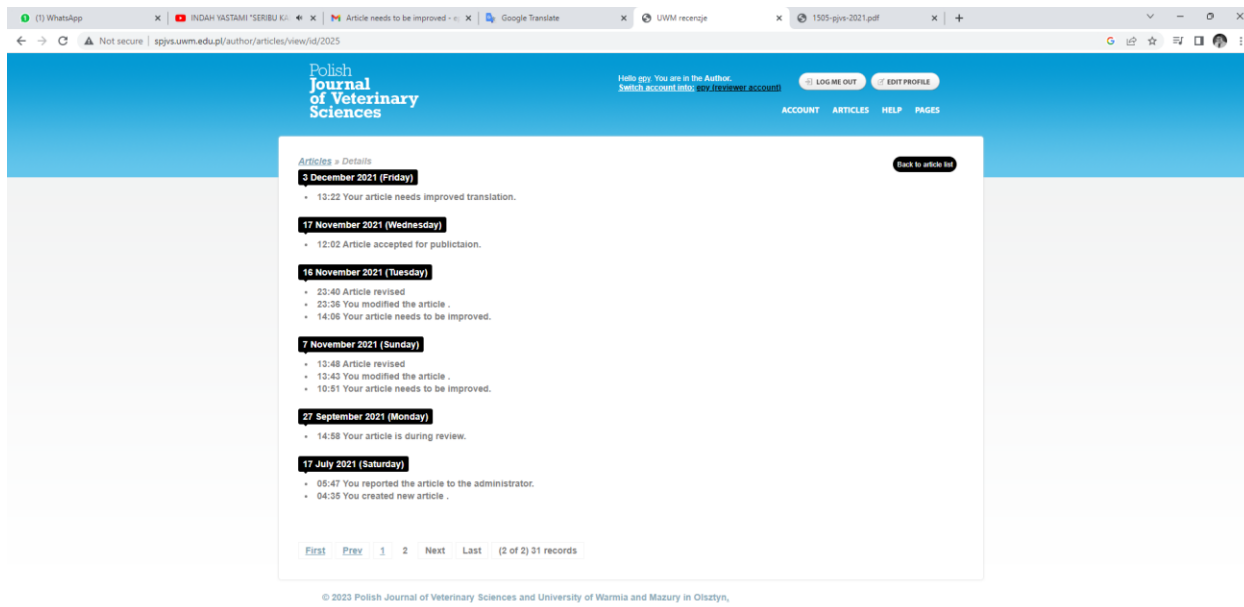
(1) WhatsApp × INDAH YASTAMI "SERIBU KA × Article needs to be improved - × Google Translate × UWM recenzje × 1505-pjvs-2021.pdf × +

Not secure | spjvs.uwm.edu.pl/author/articles/view/id/2025

Polish Journal of Veterinary Sciences

Hello epy. You are in the Author.
Switch account into: epy (reviewer account)

LOG ME OUT  EDIT PROFILE

ACCOUNT  ARTICLES  HELP  PAGES

Articles » Details

Back to article list

3 December 2021 (Friday)
• 13:22 Your article needs improved translation.

17 November 2021 (Wednesday)
• 12:02 Article accepted for publictaion.

16 November 2021 (Tuesday)
• 23:40 Article revised
• 23:36 You modified the article .
• 14:06 Your article needs to be improved.

7 November 2021 (Sunday)
• 13:48 Article revised
• 13:43 You modified the article .
• 10:51 Your article needs to be improved.

27 September 2021 (Monday)
• 14:58 Your article is during review.

17 July 2021 (Saturday)
• 05:47 You reported the article to the administrator.
• 04:35 You created new article .

First  Prev  1  2  Next  Last  (2 of 2) 31 records

© 2023 Polish Journal of Veterinary Sciences and University of Warmia and Mazury in Olsztyn,